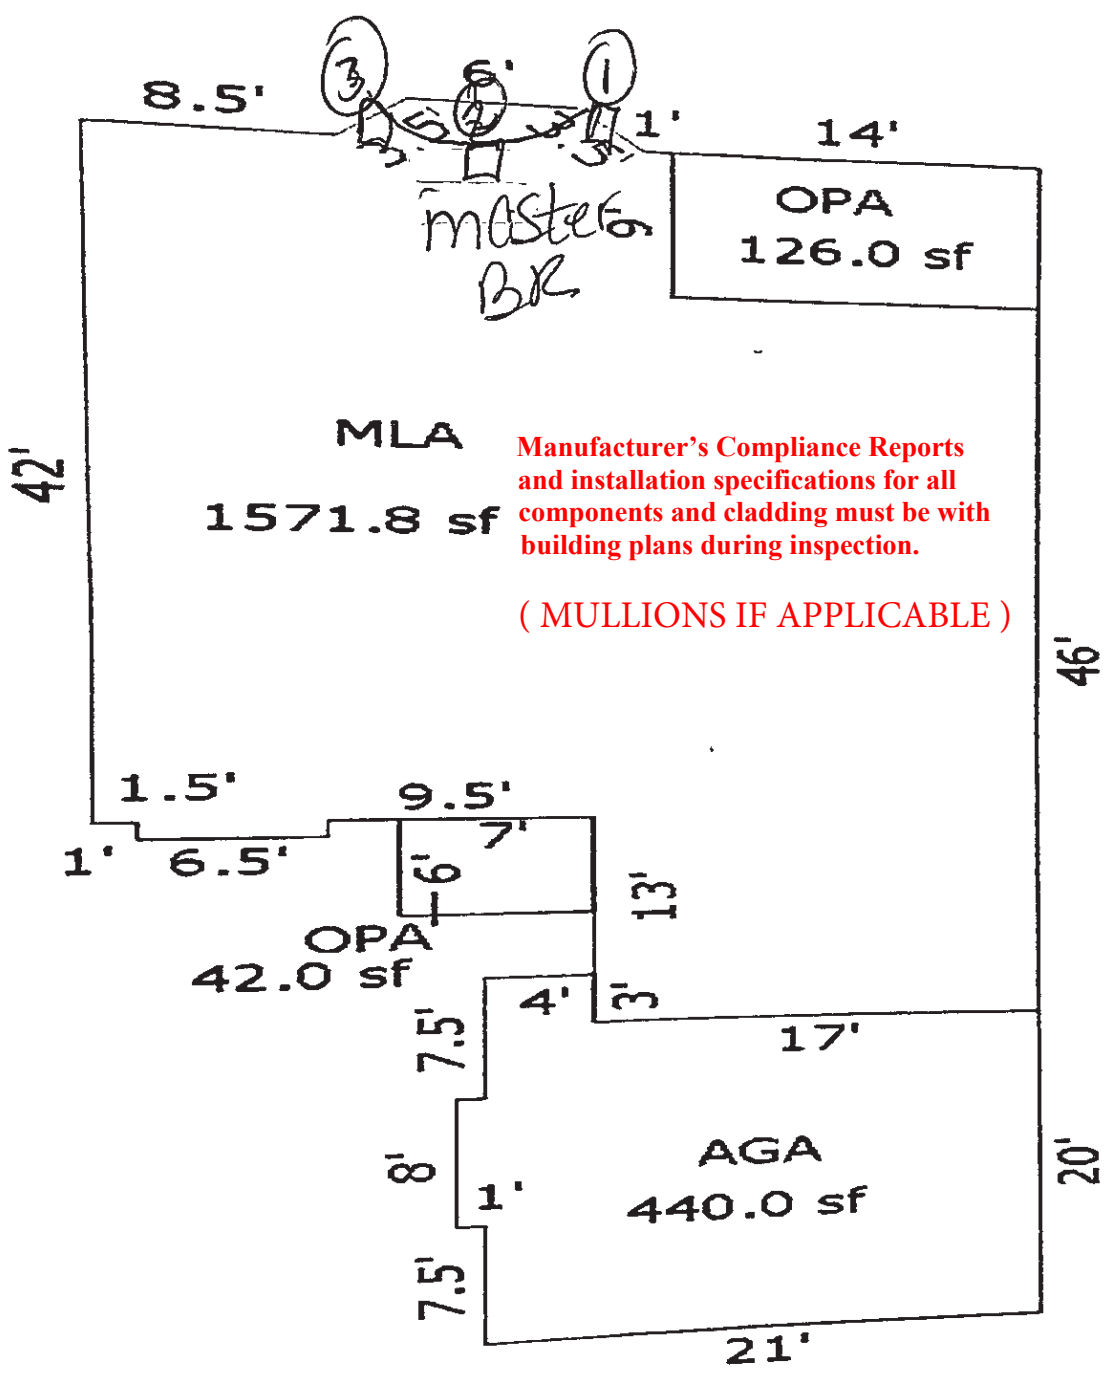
3
6'
1
8.5'
2
1'
14'
OPA
126.0 sf
master
BR
MLA
1571.8 sf
42'
Manufacturer's Compliance Reports and installation specifications for all components and cladding must be with building plans during inspection.

( MULLIONS IF APPLICABLE )

46'
1.5'
9.5'
7'
1'
6.5'
6'
13'
OPA
42.0 sf
7.5'
4'
3'
17'
AGA
440.0 sf
8'
1'
20'
7.5'
21'